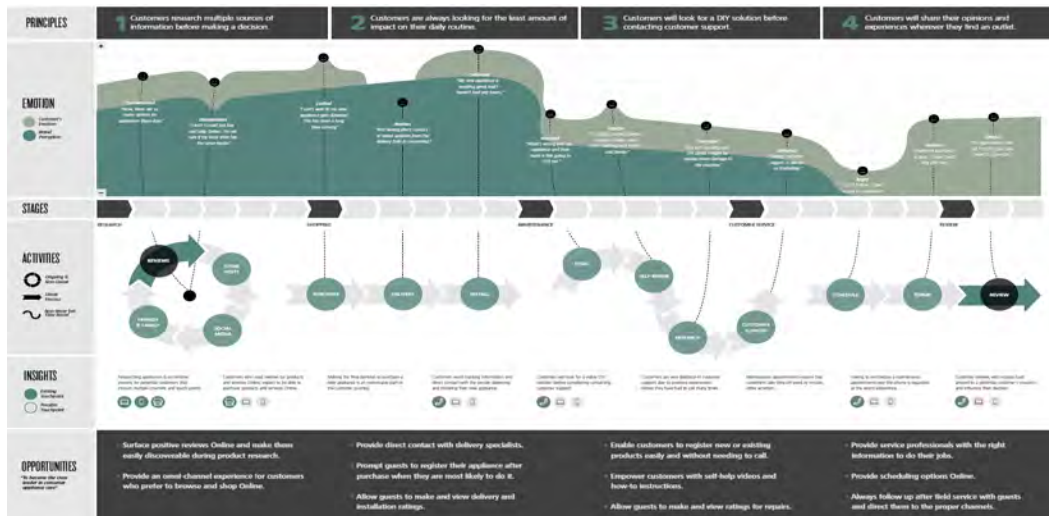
PRINCIPLES

1 Customers research multiple sources of information before making a decision.

2 Customers are always looking for the least amount of impact on their daily routine.

3 Customers will look for a DIY solution before contacting customer support.

4 Customers will share their opinions and experiences whenever they find an outlet.

EMOTION

Customer's Emotion

Brand Perception

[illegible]

STAGES

RESEARCH

SHOPPING

MAINTENANCE

CUSTOMER SERVICE

REVIEW

ACTIVITIES

Ongoing & Non-Linear

Linear Process

Back-Track (Not Time-Bound)

REVIEWS

STORE VISITS

SOCIAL MEDIA

FRIENDS & FAMILY

PURCHASE

DELIVERY

INSTALL

ISSUE

SELF-REPAIR

RESEARCH

CUSTOMER SUPPORT

SCHEDULE

REPAIR

REVIEW

INSIGHTS

Existing Touchpoint

Needed Touchpoint

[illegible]

OPPORTUNITIES

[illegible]

Surface positive reviews Online and make them easily discoverable during product research.

Provide an omni-channel experience for customers who prefer to browse and shop Online.

Provide direct contact with delivery specialists.

Prompt guests to register their appliance after purchase when they are most likely to do it.

Allow guests to make and view delivery and installation ratings.

Enable customers to register new or existing products easily and without needing to call.

Empower customers with self-help videos and how-to instructions.

Allow guests to make and view ratings for repairs.

Provide service professionals with the right information to do their jobs.

Provide scheduling options Online.

Always follow up after field service with guests and direct them to the proper channels.